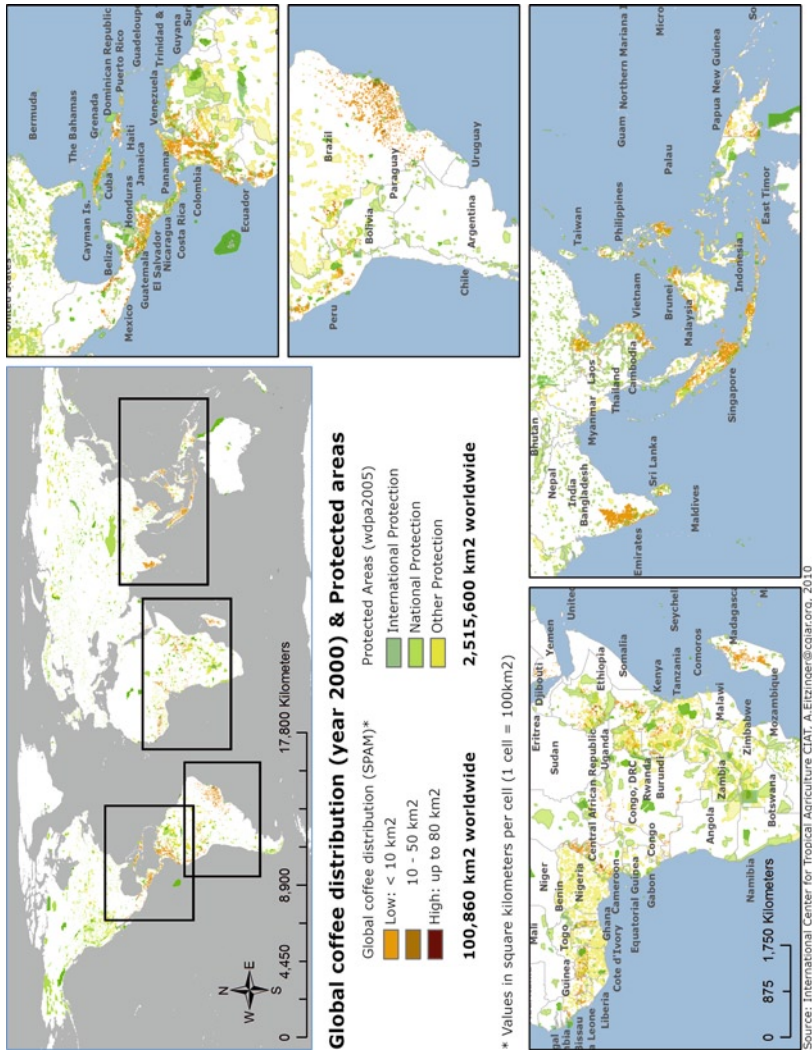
Global coffee distribution (year 2000) & Protected areas

Global coffee distribution (SPAM)*
Low: < 10 km2
10 - 50 km2
High: up to 80 km2
100,860 km2 worldwide

Protected Areas (wdpa2005)
International Protection
National Protection
Other Protection
2,515,600 km2 worldwide

* Values in square kilometers per cell (1 cell = 100km2)

N
E
S
W
0 4,450 8,900 17,800 Kilometers

United States
Bermuda
The Bahamas
Cayman Is.
Cuba
Haiti
Dominican Republic
Puerto Rico
Guadeloupe
Grenada
Jamaica
Belize
Honduras
Mexico
Guatemala
El Salvador
Nicaragua
Costa Rica
Panama
Venezuela
Trinidad &
Guyana
Sur
Colombia
Ecuador

Peru
Brazil
Bolivia
Paraguay
Chile
Argentina
Uruguay

Bhutan
Nepal
India
Bangladesh
Myanmar
Laos
Thailand
Vietnam
Cambodia
Sri Lanka
Maldives
Emirates
Taiwan
Philippines
Guam
Northern Mariana I
Micro
Palau
Brunei
Malaysia
Singapore
Indonesia
East Timor
Papua New Guinea
So

Mali
Niger
Sudan
Eritrea
Djibouti
Yemen
United
Guinea
Togo
Benin
Nigeria
Central African Republic
Ethiopia
Somalia
Ghana
Cameroon
Uganda
Kenya
Seychel
Cote d'Ivory
Equatorial Guinea
Congo, DRC
Rwanda
Burundi
Tanzania
Comoros
Liberia
Gabon
Congo
Malawi
Madagasca
Angola
Zambia
Zimbabwe
Mozambique
Namibia
Botswana
gal
bia
issau
a Leone
0 875 1,750 Kilometers

Source: International Center for Tropical Agriculture CIAT, A.Eitzinger@cgiar.org, 2010